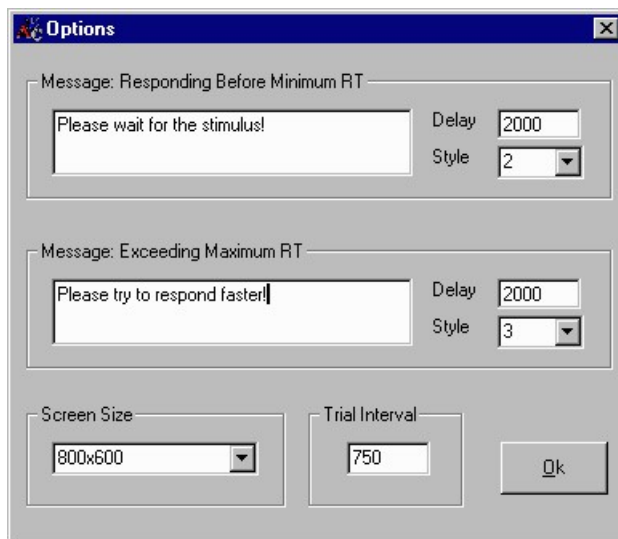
Options

Message: Responding Before Minimum RT

Please wait for the stimulus!

Delay 2000

Style 2

Message: Exceeding Maximum RT

Please try to respond faster!

Delay 2000

Style 3

Screen Size

800x600

Trial Interval

750

Ok